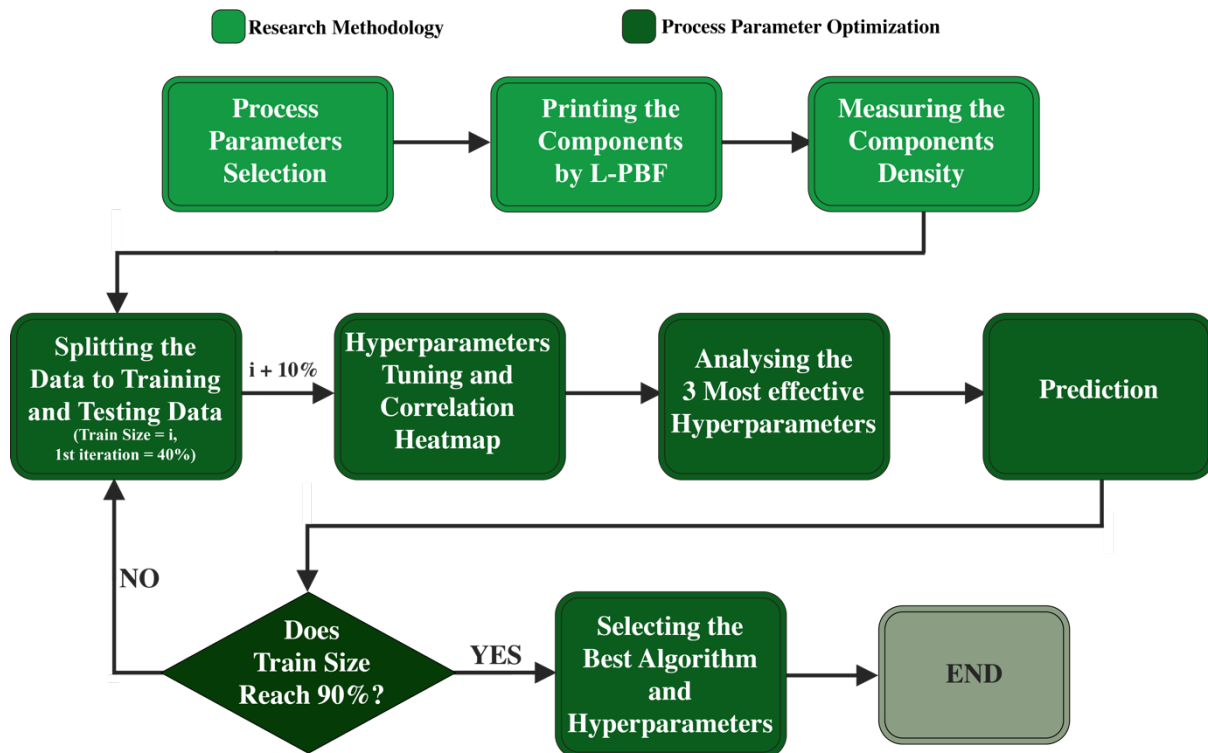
Research Methodology

Process Parameter Optimization

Process Parameters Selection

Printing the Components by L-PBF

Measuring the Components Density

Splitting the Data to Training and Testing Data (Train Size = i, 1st iteration = 40%)

i + 10%

Hyperparameters Tuning and Correlation Heatmap

Analysing the 3 Most effective Hyperparameters

Prediction

NO

Does Train Size Reach 90%?

YES

Selecting the Best Algorithm and Hyperparameters

END